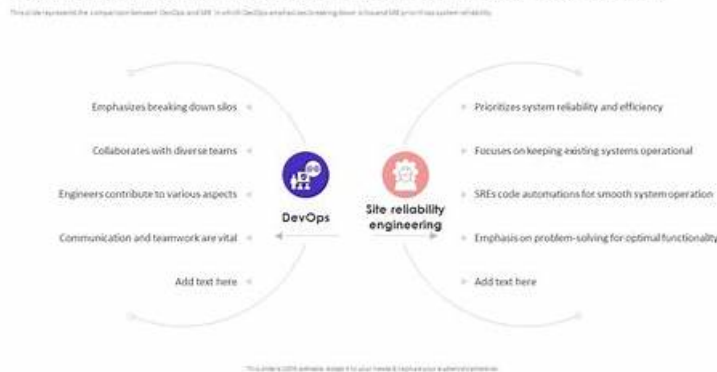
This slide represents the comparison between DevOps and SRE in which DevOps emphasizes breaking down silos and SRE prioritizes system reliability

Emphasizes breaking down silos

Collaborates with diverse teams

Engineers contribute to various aspects

Communication and teamwork are vital

Add text here

DevOps

Site reliability engineering

Prioritizes system reliability and efficiency

Focuses on keeping existing systems operational

SREs code automations for smooth system operation

Emphasis on problem-solving for optimal functionality

Add text here

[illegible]